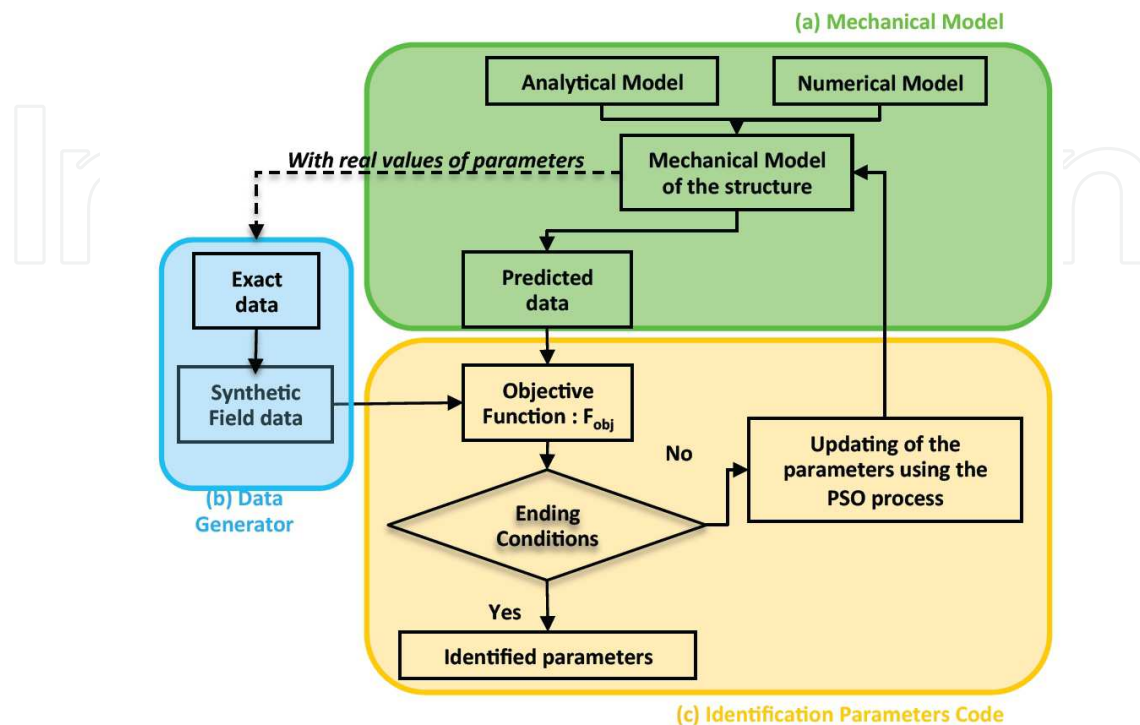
(a) Mechanical Model

Analytical Model

Numerical Model

With real values of parameters

Mechanical Model of the structure

Predicted data

Exact data

Synthetic Field data

(b) Data Generator

Objective Function : $F_{obj}$

No

Updating of the parameters using the PSO process

Ending Conditions

Yes

Identified parameters

(c) Identification Parameters Code